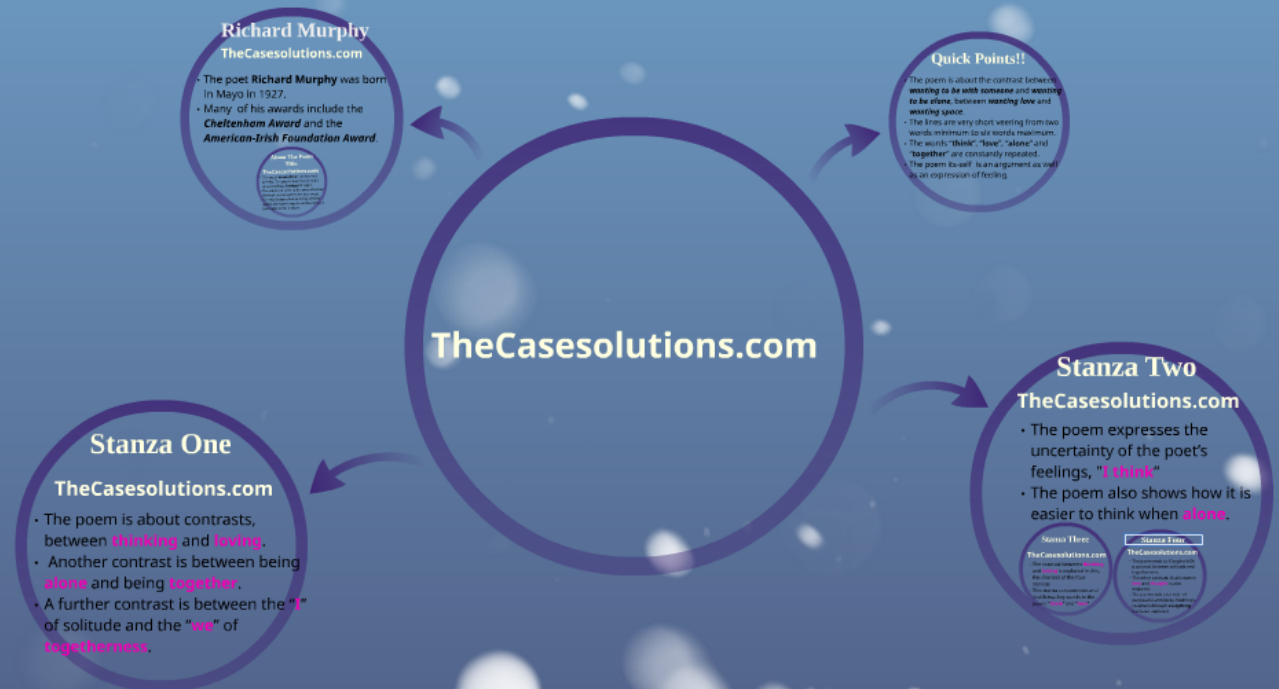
Richard Murphy

TheCasesolutions.com

• The poet **Richard Murphy** was born in Mayo in 1927.
• Many of his awards include the ***Cheltenham Award*** and the ***American-Irish Foundation Award***.

About The Poem Title

TheCasesolutions.com

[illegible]

Quick Points!!

• The poem is about the contrast between ***wanting to be with someone*** and ***wanting to be alone***, between ***wanting love*** and ***wanting space***.
• The lines are very short veering from two words minimum to six words maximum.
• The words "**think**", "**love**", "**alone**" and "**together**" are constantly repeated.
• The poem its-self is an argument as well as an expression of feeling.

TheCasesolutions.com

Stanza One

TheCasesolutions.com

• The poem is about contrasts, between thinking and loving.
• Another contrast is between being alone and being together.
• A further contrast is between the "I" of solitude and the "we" of togetherness.

Stanza Two

TheCasesolutions.com

• The poem expresses the uncertainty of the poet's feelings, "I think"
• The poem also shows how it is easier to think when alone.

Stanza Three

TheCasesolutions.com

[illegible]

Stanza Four

TheCasesolutions.com

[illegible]